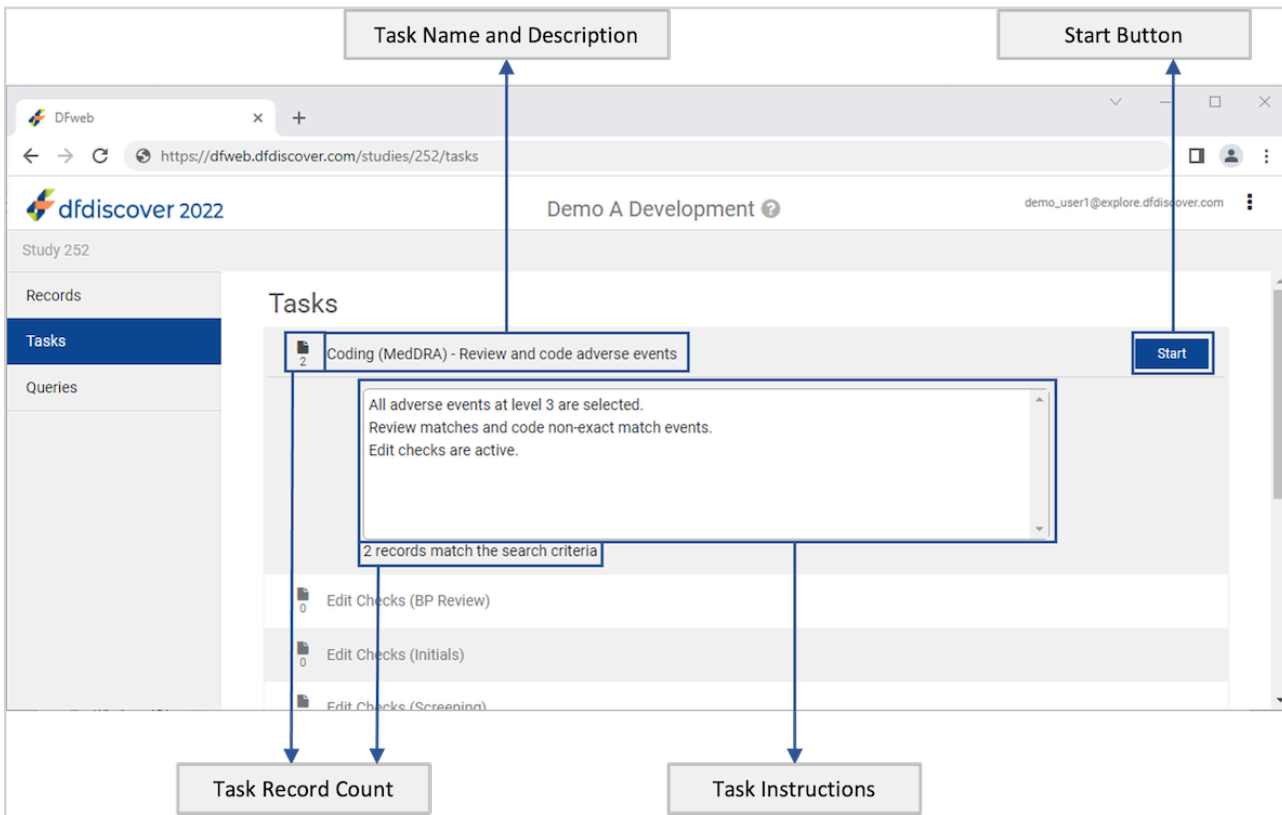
Task Name and Description

Start Button

DFweb
×
+

https://dfweb.dfdiscover.com/studies/252/tasks

dfdiscover 2022

Demo A Development

demo_user1@explore.dfdiscover.com

Study 252

Records

Tasks

Queries

Tasks

2
Coding (MedDRA) - Review and code adverse events

Start

All adverse events at level 3 are selected.
Review matches and code non-exact match events.
Edit checks are active.

2 records match the search criteria

0
Edit Checks (BP Review)

0
Edit Checks (Initials)

Edit Checks (Screening)

Task Record Count

Task Instructions